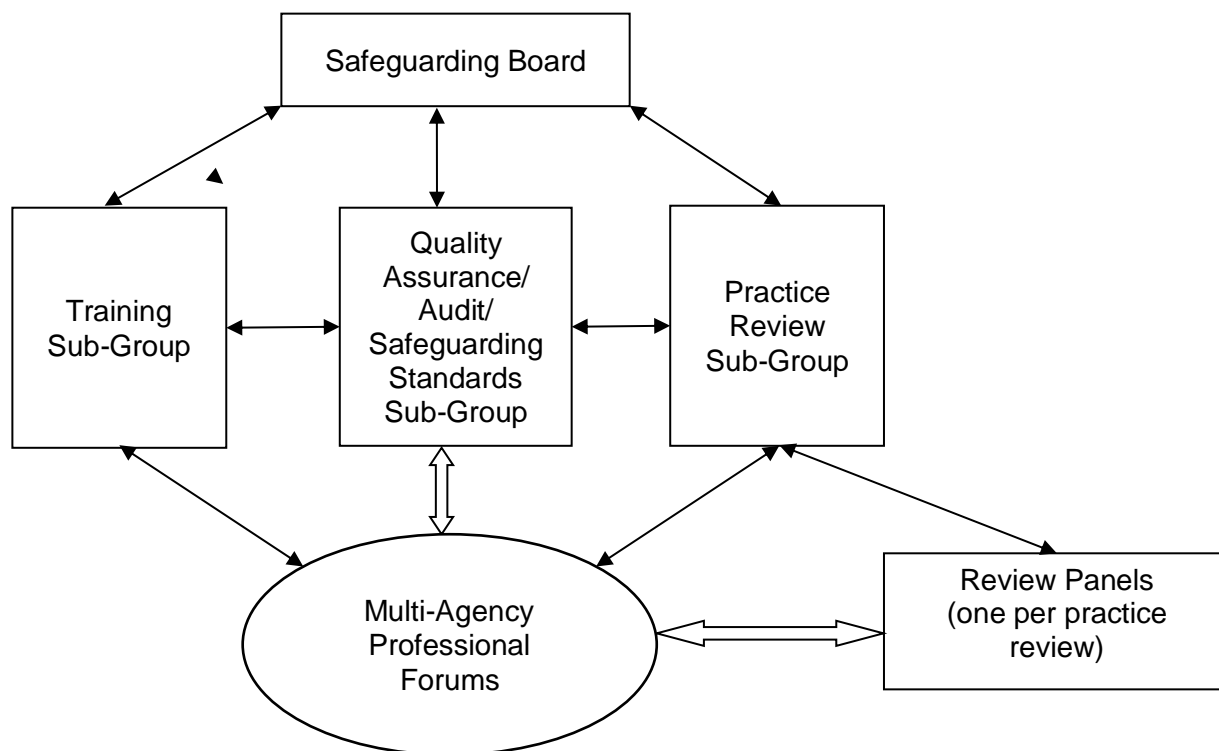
Safeguarding Board

Training Sub-Group

Quality Assurance/ Audit/ Safeguarding Standards Sub-Group

Practice Review Sub-Group

Multi-Agency Professional Forums

Review Panels (one per practice review)